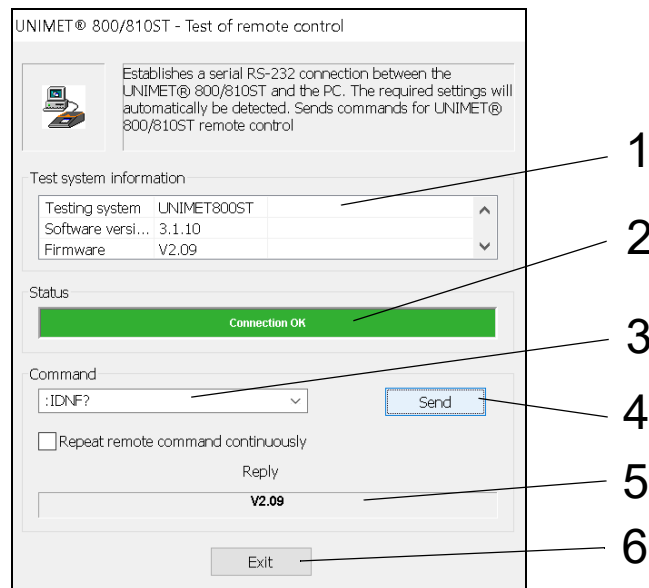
UNIMET® 800/810ST - Test of remote control

Establishes a serial RS-232 connection between the UNIMET® 800/810ST and the PC. The required settings will automatically be detected. Sends commands for UNIMET® 800/810ST remote control

Test system information

| Testing system | UNIMET800ST |
|---|---|
| Software versi... | 3.1.10 |
| Firmware | V2.09 |

Status

Connection OK

Command

:IDNF?

Send

Repeat remote command continuously

Reply

V2.09

Exit

1
2
3
4
5
6